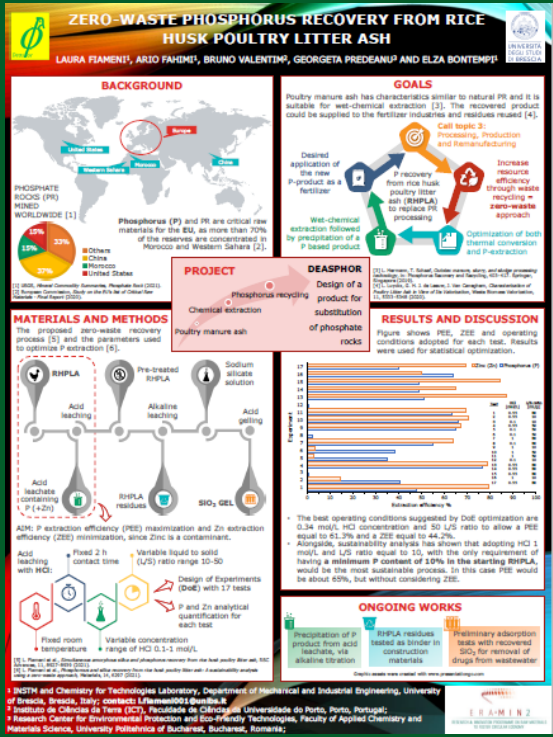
ZERO-WASTE PHOSPHORUS RECOVERY FROM RICE HUSK POULTRY LITTER ASH

LAURA FIAMENI¹, ARIO FAHIMI¹, BRUNO VALENTIM², GEORGETA PREDEANU³ AND ELZA BONTEMPI¹

UNIVERSITÀ DEGLI STUDI DI BRESCIA

BACKGROUND

Europe
United States
Morocco
China
Western Sahara

PHOSPHATE ROCKS (PR) MINED WORLDWIDE [1]

15%
33%
15%
37%

Others
China
Morocco
United States

Phosphorus (P) and PR are critical raw materials for the EU, as more than 70% of the reserves are concentrated in Morocco and Western Sahara [2].

[1] USGS, Mineral Commodity Summaries, Phosphate Rock (2021).
[2] European Commission, Study on the EU's list of Critical Raw Materials - Final Report (2020).

GOALS

Poultry manure ash has characteristics similar to natural PR and it is suitable for wet-chemical extraction [3]. The recovered product could be supplied to the fertilizer industries and residues reused [4].

Call topic 3: Processing, Production and Remanufacturing

Desired application of the new P-product as a fertilizer

P recovery from rice husk poultry litter ash (RHPLA) to replace PR processing

Increase resource efficiency through waste recycling = zero-waste approach

Wet-chemical extraction followed by precipitation of a P based product

Optimization of both thermal conversion and P-extraction

PROJECT

Phosphorus recycling
Chemical extraction
Poultry manure ash

DEASPHOR
Design of a product for substitution of phosphate rocks

[3] L. Harrison, T. Schaaf, Outside manure, slurry, and sludge processing technology, in: Phosphorus Recovery and Recycling, 403-417, Springer, Singapore (2019).
[4] L. Fiameni, A. Fahimi, A. de Lazaro, J. Van Caneghem, Characterization of Poultry Litter Ash in View of Its Valorization, Waste Biomass Valorization, 11, 5301-5308 (2020).

MATERIALS AND METHODS

The proposed zero-waste recovery process [5] and the parameters used to optimize P extraction [6].

RHPLA
Pre-treated RHPLA
Sodium silicate solution
Acid leaching
Alkaline leaching
Acid gelling
Acid leachate containing P (+Zn)
RHPLA residues
$SiO_2$ GEL

AIM: P extraction efficiency (PEE) maximization and Zn extraction efficiency (ZEE) minimization, since Zinc is a contaminant.

Acid leaching with HCl:
Fixed 2 h contact time
Variable liquid to solid (L/S) ratio range 10-50
Design of Experiments (DoE) with 17 tests
P and Zn analytical quantification for each test
Fixed room temperature
Variable concentration range of HCl 0.1-1 mol/L

[5] L. Fiameni et al., Simultaneous amorphous silica and phosphorus recovery from rice husk poultry litter ash, RSC Advances, 11, 8927-8939 (2021).
[6] L. Fiameni et al., Phosphorus and silica recovery from rice husk poultry litter ash: A sustainability analysis using a zero-waste approach, Materials, 14, 6297 (2021).

RESULTS AND DISCUSSION

Figure shows PEE, ZEE and operating conditions adopted for each test. Results were used for statistical optimization.

Zinc (Zn)
Phosphorus (P)
HCl (mol/L)
L/S ratio
Experiment
Extraction efficiency %

• The best operating conditions suggested by DoE optimization are 0.34 mol/L HCl concentration and 50 L/S ratio to allow a PEE equal to 61.3% and a ZEE equal to 44.2%.
• Alongside, sustainability analysis has shown that adopting HCl 1 mol/L and L/S ratio equal to 10, with the only requirement of having a minimum P content of 10% in the starting RHPLA, would be the most sustainable process. In this case PEE would be about 65%, but without considering ZEE.

ONGOING WORKS

Precipitation of P product from acid leachate, via alkaline titration

RHPLA residues tested as binder in construction materials

Preliminary adsorption tests with recovered $SiO_2$ for removal of drugs from wastewater

Graphic assets were created with www.presentationgo.com

¹ INSTM and Chemistry for Technologies Laboratory, Department of Mechanical and Industrial Engineering, University of Brescia, Brescia, Italy; contact: l.fiameni001@unibs.it
² Instituto de Ciências da Terra (ICT), Faculdade de Ciências da Universidade do Porto, Porto, Portugal;
³ Research Center for Environmental Protection and Eco-Friendly Technologies, Faculty of Applied Chemistry and Materials Science, University Politehnica of Bucharest, Bucharest, Romania;

ERA-MIN2